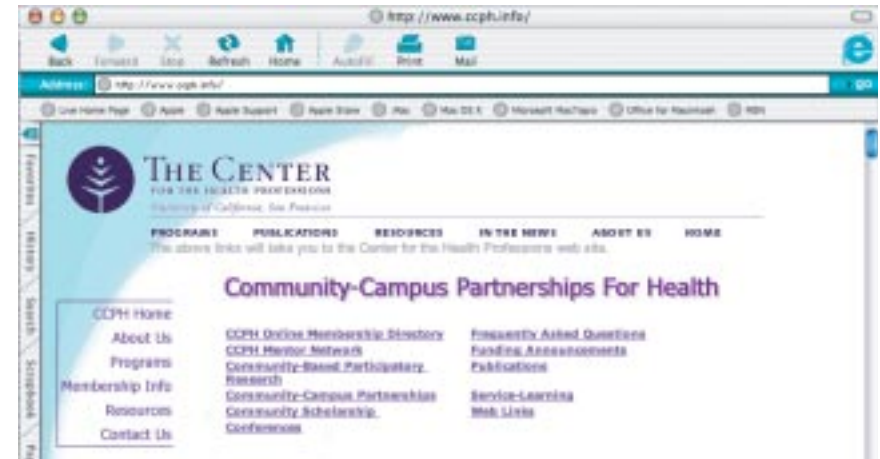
http://www.ccph.info/

Back Forward Stop Refresh Home AutoFill Print Mail

Address: http://www.ccph.info/ go

Live Home Page Apple Apple Support Apple Store Mac Mac OS X Microsoft MacTopia Office for Macintosh MSN

Favorites History Search Scrapbook Pa

THE CENTER
FOR THE HEALTH PROFESSIONS
University of California, San Francisco

PROGRAMS PUBLICATIONS RESOURCES IN THE NEWS ABOUT US HOME
The above links will take you to the Center for the Health Professions web site.

Community-Campus Partnerships For Health

CCPH Home
About Us
Programs
Membership Info
Resources
Contact Us

CCPH Online Membership Directory
CCPH Mentor Network
Community-Based Participatory Research
Community-Campus Partnerships
Community Scholarship
Conferences

Frequently Asked Questions
Funding Announcements
Publications
Service-Learning
Web Links